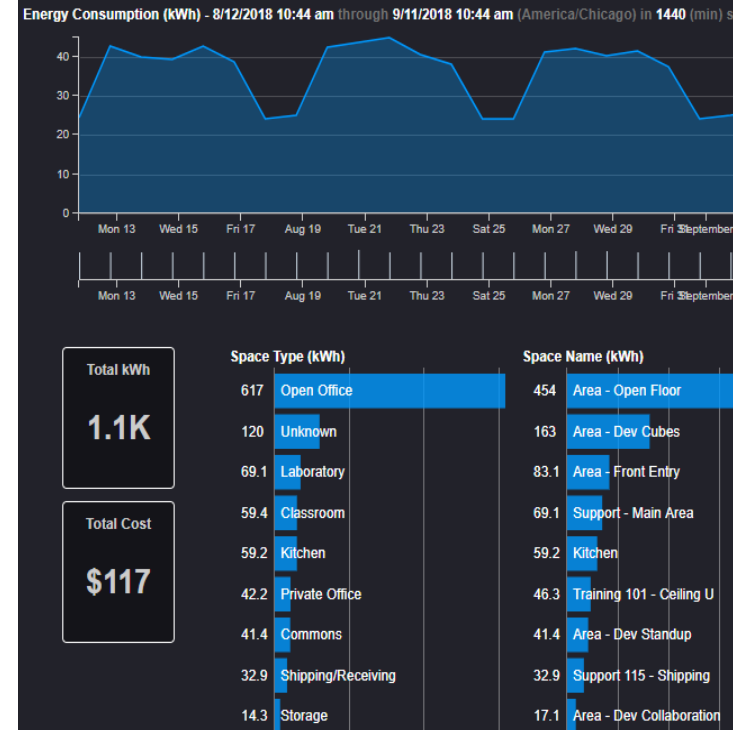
Energy Consumption (kWh) - 8/12/2018 10:44 am through 9/11/2018 10:44 am (America/Chicago) in 1440 (min) s

40
30
20
10
0

Mon 13 Wed 15 Fri 17 Aug 19 Tue 21 Thu 23 Sat 25 Mon 27 Wed 29 Fri 31 September

Mon 13 Wed 15 Fri 17 Aug 19 Tue 21 Thu 23 Sat 25 Mon 27 Wed 29 Fri 31 September

Total kWh

1.1K

Total Cost

$117

Space Type (kWh)

| | |
|---|---|
| 617 | Open Office |
| 120 | Unknown |
| 69.1 | Laboratory |
| 59.4 | Classroom |
| 59.2 | Kitchen |
| 42.2 | Private Office |
| 41.4 | Commons |
| 32.9 | Shipping/Receiving |
| 14.3 | Storage |

Space Name (kWh)

| | |
|---|---|
| 454 | Area - Open Floor |
| 163 | Area - Dev Cubes |
| 83.1 | Area - Front Entry |
| 69.1 | Support - Main Area |
| 59.2 | Kitchen |
| 46.3 | Training 101 - Ceiling U |
| 41.4 | Area - Dev Standup |
| 32.9 | Support 115 - Shipping |
| 17.1 | Area - Dev Collaboration |